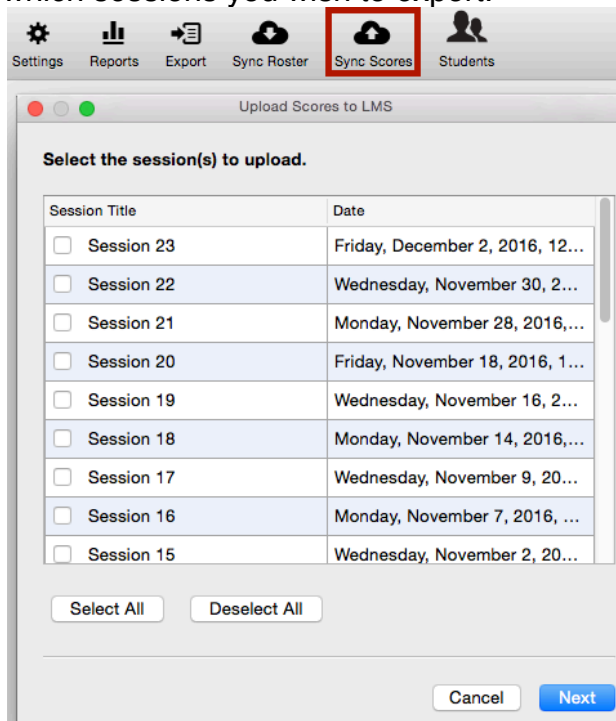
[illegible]

Settings Reports Export Sync Roster Sync Scores Students

Upload Scores to LMS

Select the session(s) to upload.

| Session Title | Date |
|---|---|
| Session 23 | Friday, December 2, 2016, 12... |
| Session 22 | Wednesday, November 30, 2... |
| Session 21 | Monday, November 28, 2016,... |
| Session 20 | Friday, November 18, 2016, 1... |
| Session 19 | Wednesday, November 16, 2... |
| Session 18 | Monday, November 14, 2016,... |
| Session 17 | Wednesday, November 9, 20... |
| Session 16 | Monday, November 7, 2016, ... |
| Session 15 | Wednesday, November 2, 20... |

Select All Deselect All

Cancel Next